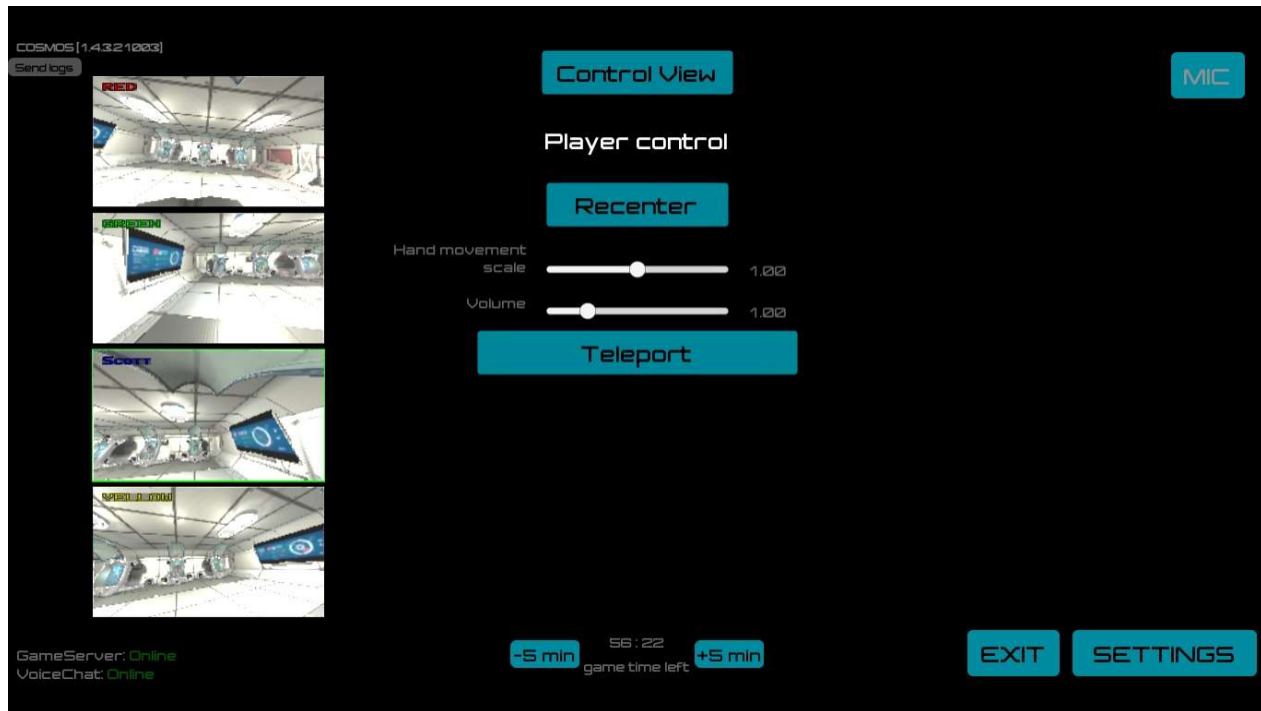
COSMOS [1.4.3.21003]
Send logs

RED

GREEN

Scott

YELLOW

Control View

MIC

Player control

Recenter

Hand movement scale 1.00

Volume 1.00

Teleport

GameServer: Online
VoiceChat: Online

-5 min
56 : 22
game time left
+5 min

EXIT

SETTINGS